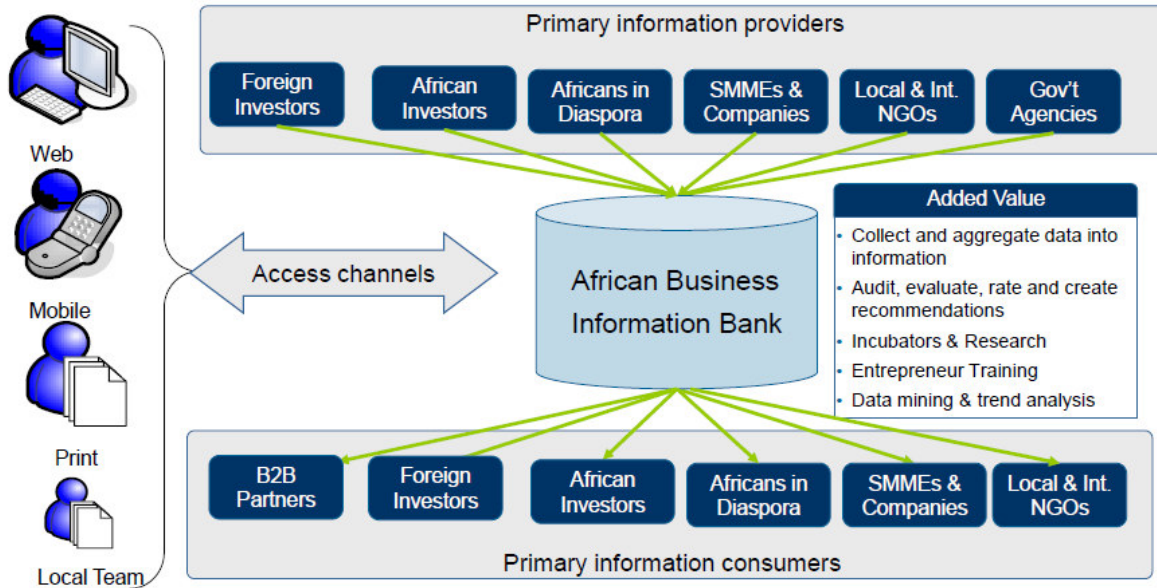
Web

Mobile

Print

Local Team

Primary information providers

Foreign Investors

African Investors

Africans in Diaspora

SMMEs & Companies

Local & Int. NGOs

Gov't Agencies

Access channels

African Business Information Bank

Added Value

• Collect and aggregate data into information
• Audit, evaluate, rate and create recommendations
• Incubators & Research
• Entrepreneur Training
• Data mining & trend analysis

B2B Partners

Foreign Investors

African Investors

Africans in Diaspora

SMMEs & Companies

Local & Int. NGOs

Primary information consumers